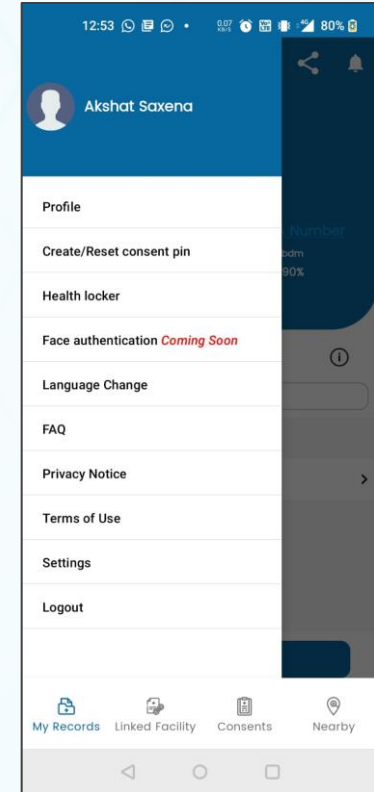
12:53 • 0.07 KB/S 80%

Akshat Saxena

Profile

Create/Reset consent pin

Health locker

Face authentication Coming Soon

Language Change

FAQ

Privacy Notice

Terms of Use

Settings

Logout

Number
bdm
90%

My Records Linked Facility Consents Nearby